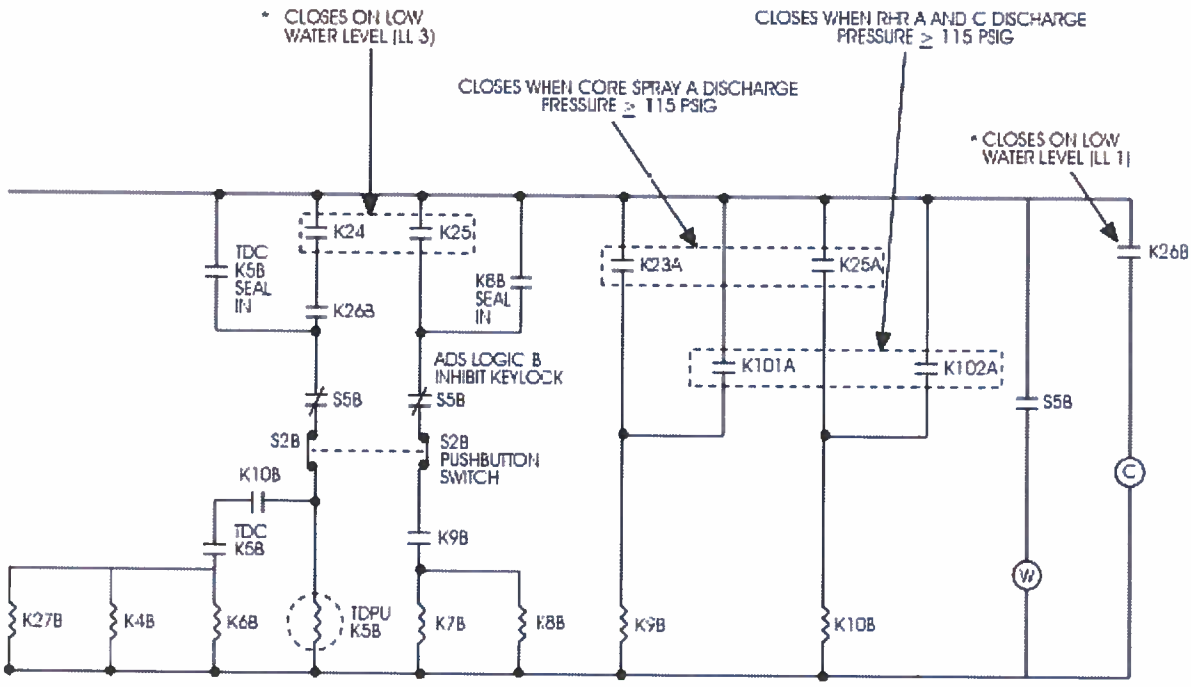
* CLOSES ON LOW WATER LEVEL (LL 3)

CLOSES WHEN RHR A AND C DISCHARGE PRESSURE $\geq$ 115 PSIG

CLOSES WHEN CORE SPRAY A DISCHARGE PRESSURE $\geq$ 115 PSIG

* CLOSES ON LOW WATER LEVEL (LL 1)

K24
K25
TDC K5B SEAL IN
K26B
K8B SEAL IN
K23A
K25A
K26B
K101A
K102A
ADS LOGIC B INHIBIT KEYLOCK
S5B
S5B
S5B
S2B
S2B PUSHBUTTON SWITCH
K10B
TDC K6B
K9B
C
W
K27B
K4B
K6B
TDPU K5B
K7B
K8B
K9B
K10B